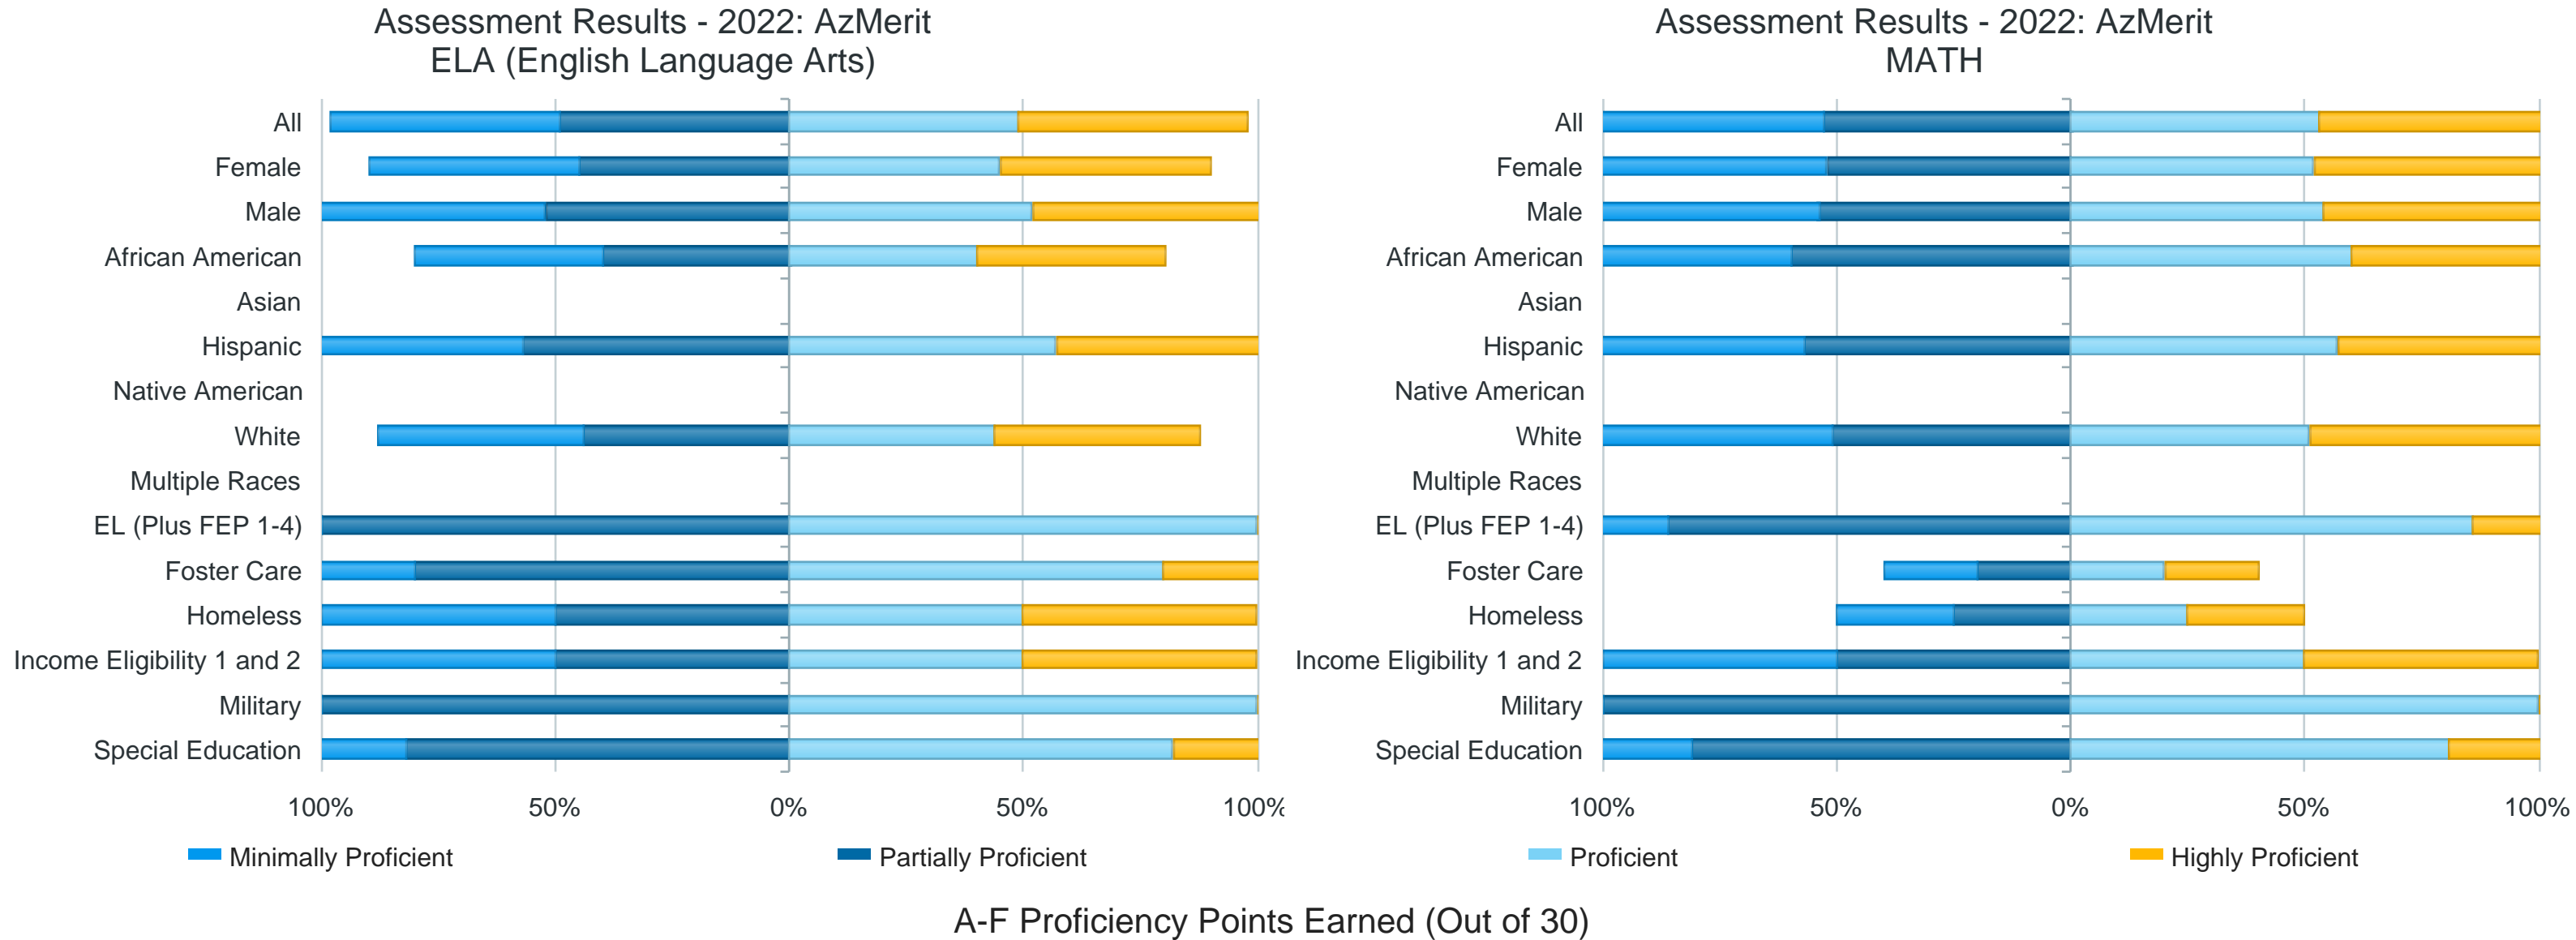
Assessment Results - 2022: AzMerit
ELA (English Language Arts)

All
Female
Male
African American
Asian
Hispanic
Native American
White
Multiple Races
EL (Plus FEP 1-4)
Foster Care
Homeless
Income Eligibility 1 and 2
Military
Special Education

100% 50% 0% 50% 100%

Assessment Results - 2022: AzMerit
MATH

All
Female
Male
African American
Asian
Hispanic
Native American
White
Multiple Races
EL (Plus FEP 1-4)
Foster Care
Homeless
Income Eligibility 1 and 2
Military
Special Education

100% 50% 0% 50% 100%

Minimally Proficient Partially Proficient Proficient Highly Proficient

A-F Proficiency Points Earned (Out of 30)